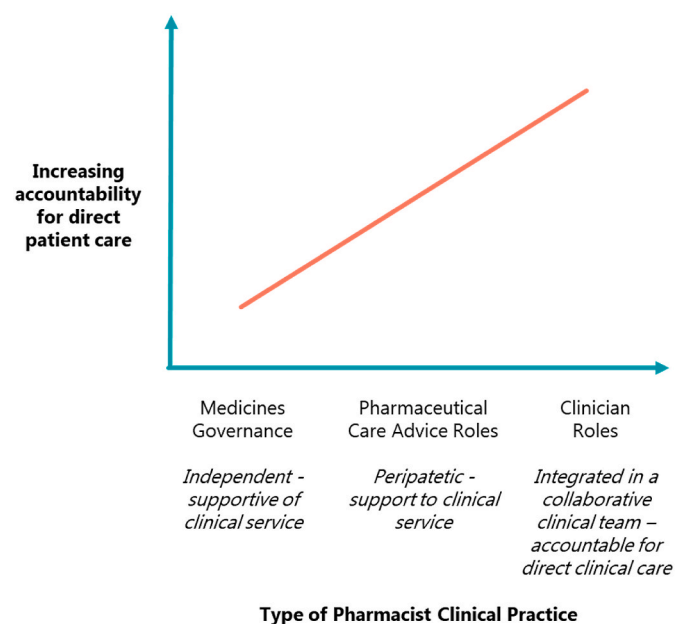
Increasing accountability for direct patient care

Medicines Governance

Independent - supportive of clinical service

Pharmaceutical Care Advice Roles

Peripatetic - support to clinical service

Clinician Roles

Integrated in a collaborative clinical team – accountable for direct clinical care

Type of Pharmacist Clinical Practice